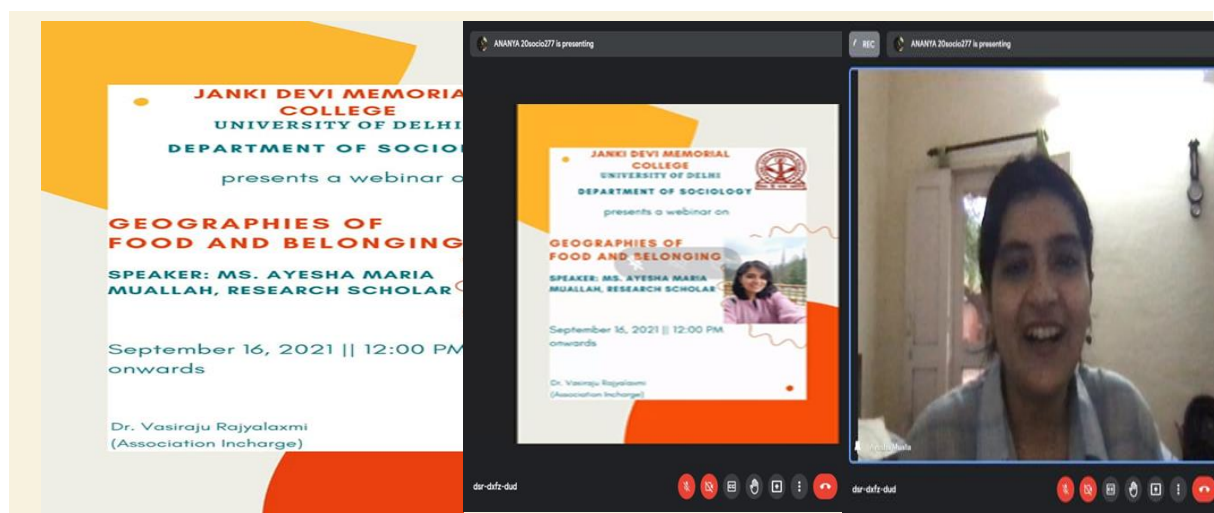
JANKI DEVI MEMORIA COLLEGE
UNIVERSITY OF DELHI
DEPARTMENT OF SOCIO
presents a webinar o

GEOGRAPHIES OF FOOD AND BELONGING

SPEAKER: MS. AYESHA MARIA MUALLAH, RESEARCH SCHOLAR

September 16, 2021 || 12:00 PM onwards

Dr. Vasiraju Rajyalaxmi
(Association Incharge)

ANANYA 20socio277 is presenting

JANKI DEVI MEMORIAL COLLEGE
UNIVERSITY OF DELHI
DEPARTMENT OF SOCIOLOGY
presents a webinar on

GEOGRAPHIES OF FOOD AND BELONGING

SPEAKER: MS. AYESHA MARIA MUALLAH, RESEARCH SCHOLAR

September 16, 2021 || 12:00 PM onwards

Dr. Vasiraju Rajyalaxmi
(Association Incharge)

dsr-dxfz-dud

REC
ANANYA 20socio277 is presenting

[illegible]

dsr-dxfz-dud